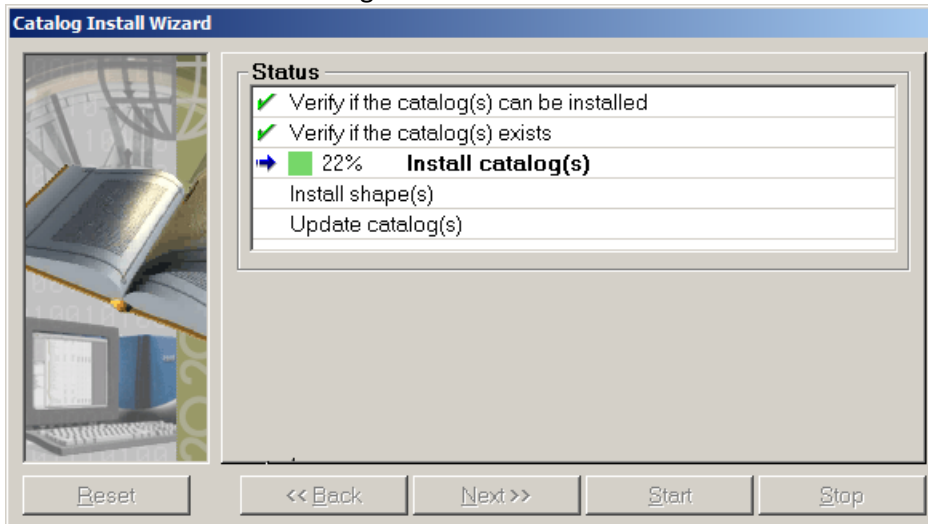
Catalog Install Wizard

Status

Verify if the catalog(s) can be installed

Verify if the catalog(s) exists

22% Install catalog(s)

Install shape(s)

Update catalog(s)

Reset

<< Back

Next >>

Start

Stop